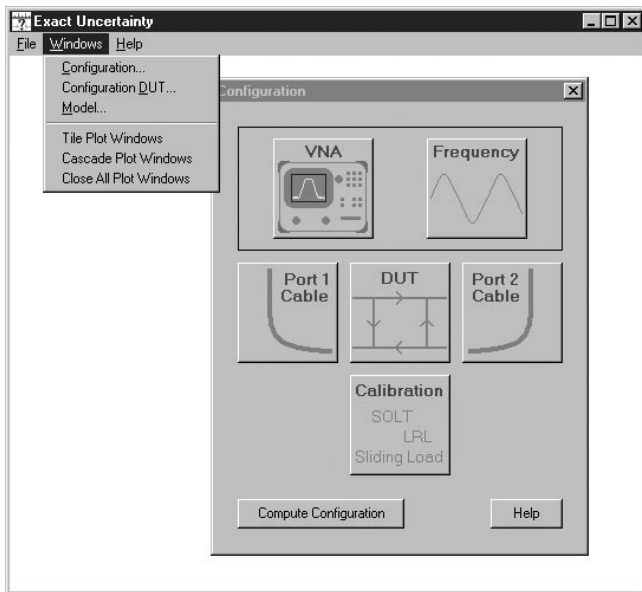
Exact Uncertainty
File Windows Help
Configuration...
Configuration DUT...
Model...
Tile Plot Windows
Cascade Plot Windows
Close All Plot Windows
Configuration
VNA
Frequency
Port 1 Cable
DUT
Port 2 Cable
Calibration
SOLT
LRL
Sliding Load
Compute Configuration
Help